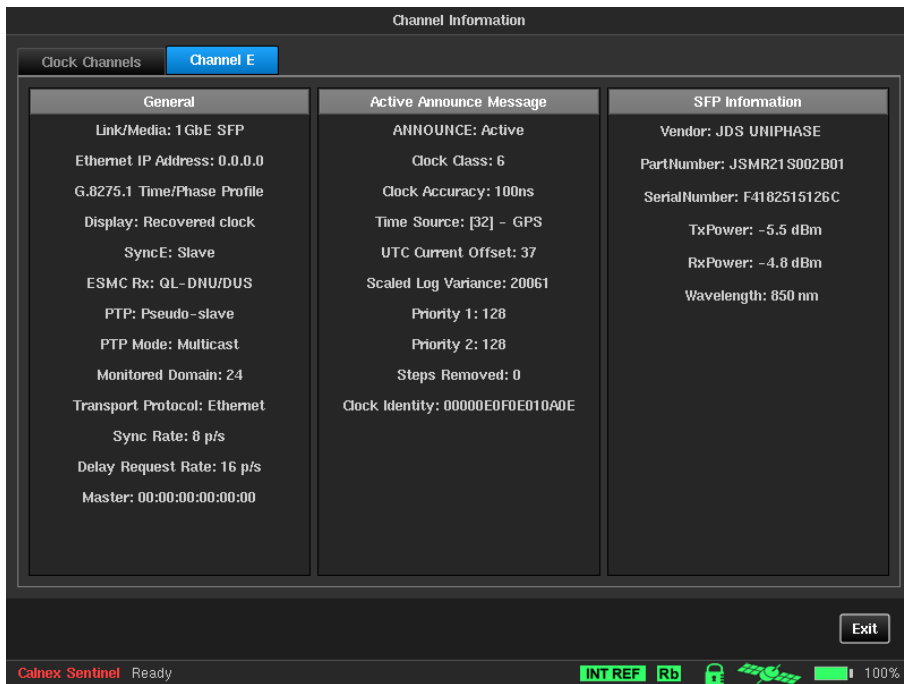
Channel Information

Clock Channels
Channel E

General

Link/Media: 1GbE SFP

Ethernet IP Address: 0.0.0.0

G.8275.1 Time/Phase Profile

Display: Recovered clock

SyncE: Slave

ESMC Rx: QL-DNU/DUS

PTP: Pseudo-slave

PTP Mode: Multicast

Monitored Domain: 24

Transport Protocol: Ethernet

Sync Rate: 8 p/s

Delay Request Rate: 16 p/s

Master: 00:00:00:00:00:00

Active Announce Message

ANNOUNCE: Active

Clock Class: 6

Clock Accuracy: 100ns

Time Source: [32] - GPS

UTC Current Offset: 37

Scaled Log Variance: 20061

Priority 1: 128

Priority 2: 128

Steps Removed: 0

Clock Identity: 00000E0F0E010A0E

SFP Information

Vendor: JDS UNIPHASE

PartNumber: JSMR21S002B01

SerialNumber: F4182515126C

TxPower: -5.5 dBm

RxPower: -4.8 dBm

Wavelength: 850 nm

Exit

Calnex Sentinel Ready

INT REF Rb 100%